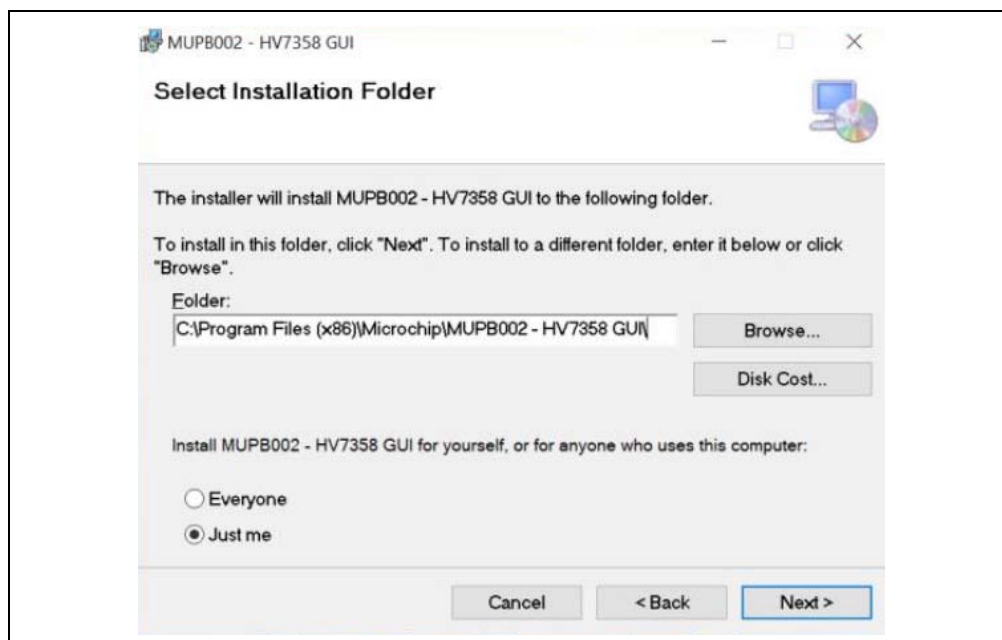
MUPB002 - HV7358 GUI

Select Installation Folder

The installer will install MUPB002 - HV7358 GUI to the following folder.

To install in this folder, click "Next". To install to a different folder, enter it below or click "Browse".

Folder:

C:\Program Files (x86)\Microchip\MUPB002 - HV7358 GUI\

Browse...

Disk Cost...

Install MUPB002 - HV7358 GUI for yourself, or for anyone who uses this computer:

Everyone

Just me

Cancel

< Back

Next >